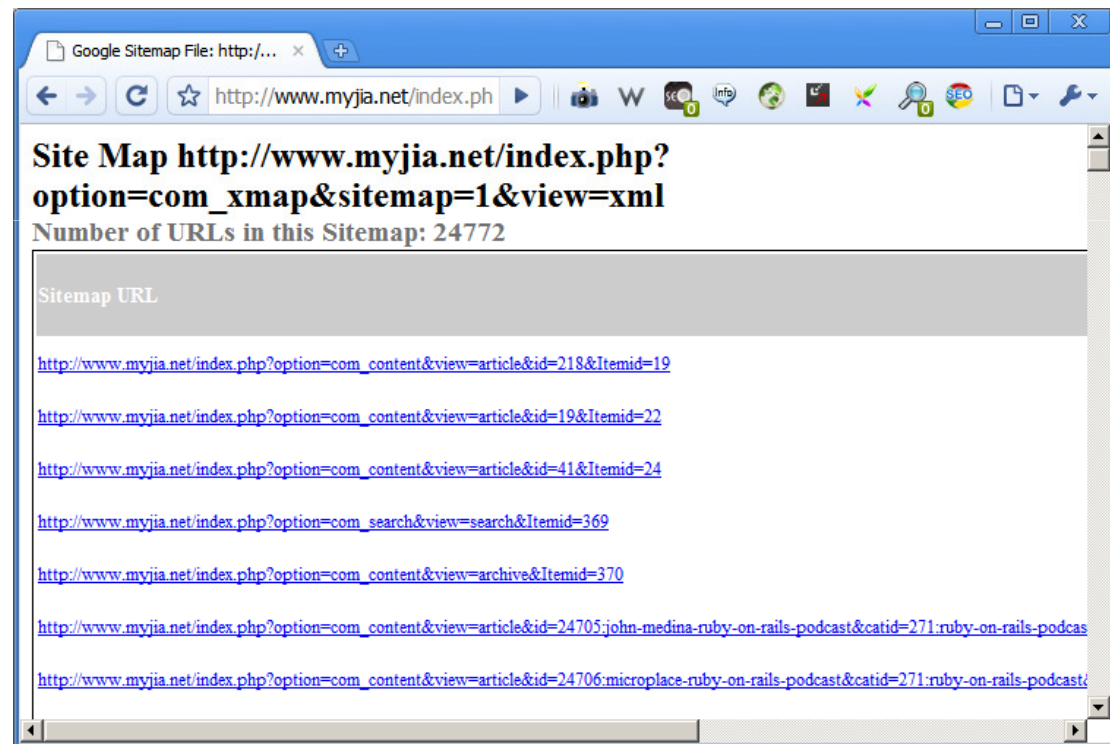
Google Sitemap File: http:/... ×

http://www.myjia.net/index.ph

W

SEO 0

Info

0

SEO

Site Map http://www.myjia.net/index.php?option=com_xmap&sitemap=1&view=xml

Number of URLs in this Sitemap: 24772

| Sitemap URL |
|---|
| http://www.myjia.net/index.php?option=com_content&view=article&id=218&Itemid=19 |
| http://www.myjia.net/index.php?option=com_content&view=article&id=19&Itemid=22 |
| http://www.myjia.net/index.php?option=com_content&view=article&id=41&Itemid=24 |
| http://www.myjia.net/index.php?option=com_search&view=search&Itemid=369 |
| http://www.myjia.net/index.php?option=com_content&view=archive&Itemid=370 |
| http://www.myjia.net/index.php?option=com_content&view=article&id=24705:john-medina-ruby-on-rails-podcast&catid=271:ruby-on-rails-podcas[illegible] |
| http://www.myjia.net/index.php?option=com_content&view=article&id=24706:microplace-ruby-on-rails-podcast&catid=271:ruby-on-rails-podcast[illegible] |